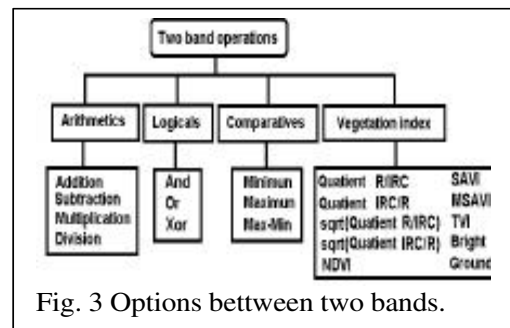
Two band operations

Arithmetics

Logicals

Comparatives

Vegetation index

Addition
Subtraction
Multiplication
Division

And
Or
Xor

Minimun
Maximun
Max-Min

Quotient R/IRC
Quotient IRC/R
sqrt(Quotient R/IRC)
sqrt(Quotient IRC/R)
NDVI

SAVI
MSAVI
TVI
Bright
Ground

Fig. 3 Options bettween two bands.